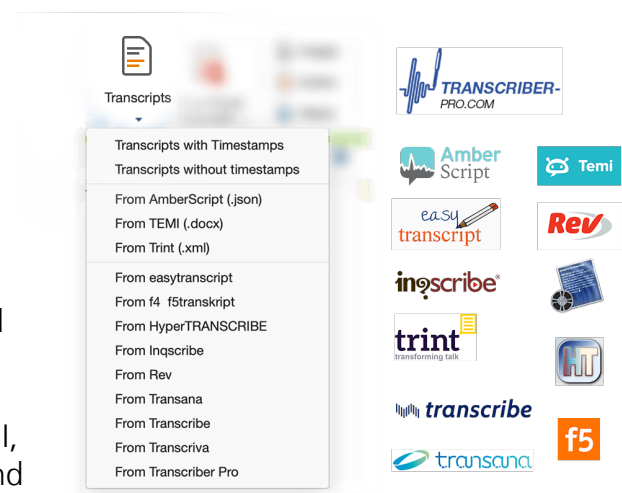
Transcripts

Transcripts with Timestamps
Transcripts without timestamps
From AmberScript (.json)
From TEMI (.docx)
From Trint (.xml)
From easytranscript
From f4 f5transkript
From HyperTRANSCRIBE
From Inqscribe
From Rev
From Transana
From Transcribe
From Transcriva
From Transcriber Pro

TRANSCRIBER-PRO.COM

Amber Script

Temi

easy transcript

Rev

inqscribe

trint transforming talk

transcribe

f5

transana

d

l,
nd